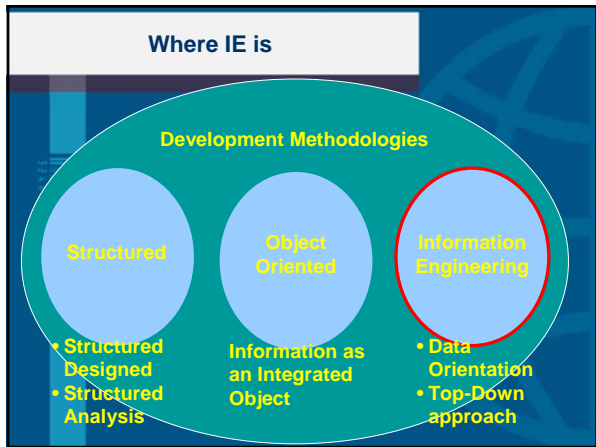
Where IE is

Development Methodologies

Structured

Object Oriented

Information Engineering

• Structured Designed
• Structured Analysis

Information as an Integrated Object

• Data Orientation
• Top-Down approach